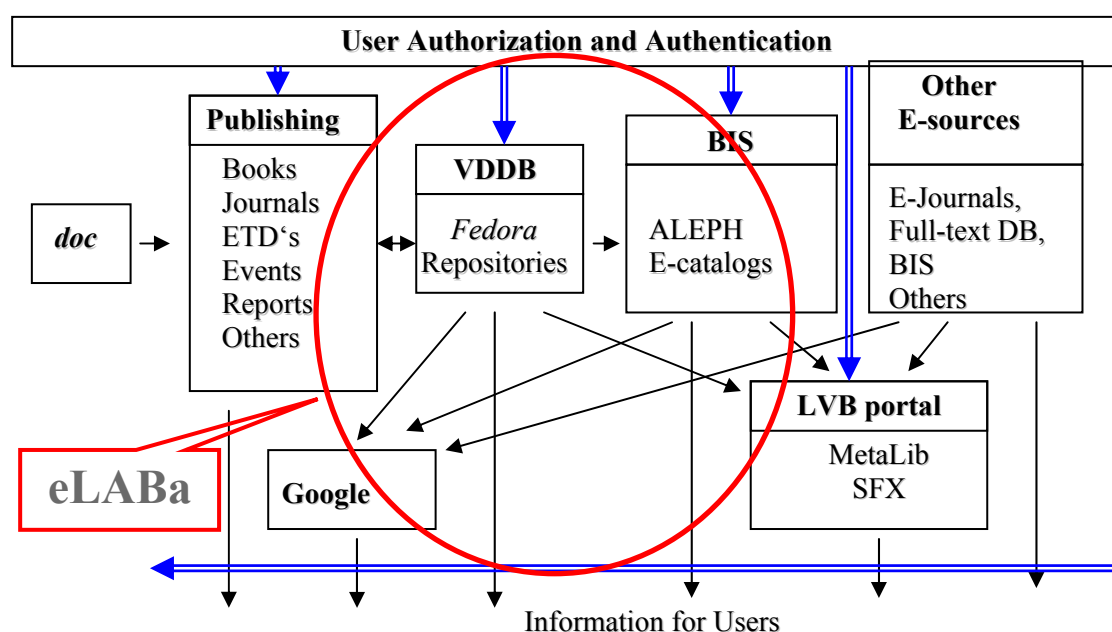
User Authorization and Authentication

Publishing
Books
Journals
ETD's
Events
Reports
Others

VDDB
*Fedora*
Repositories

BIS
ALEPH
E-catalogs

Other
E-sources
E-Journals,
Full-text DB,
BIS
Others

doc

eLABa

Google

LVB portal
MetaLib
SFX

Information for Users